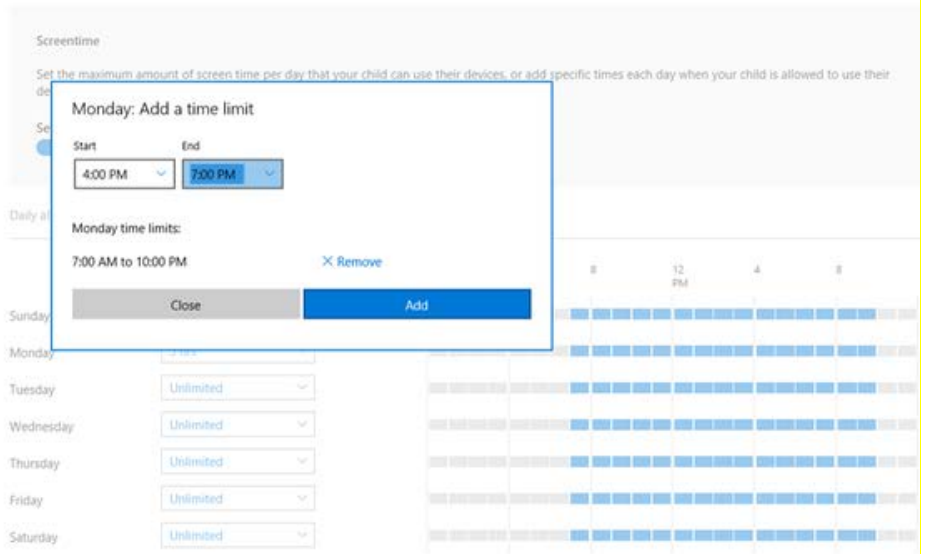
Screentime

Set the maximum amount of screen time per day that your child can use their devices, or add specific times each day when your child is allowed to use their de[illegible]

Se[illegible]

Monday: Add a time limit

Start
4:00 PM

End
7:00 PM

Monday time limits:

7:00 AM to 10:00 PM

× Remove

Close

Add

Daily al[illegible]

8

12
PM

4

8

Sunday

Monday

Tuesday
Unlimited

Wednesday
Unlimited

Thursday
Unlimited

Friday
Unlimited

Saturday
Unlimited